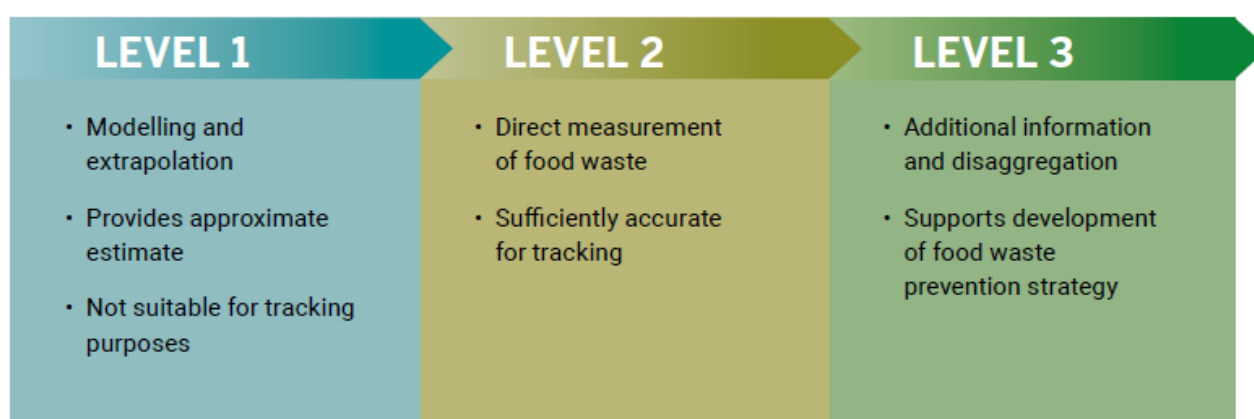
LEVEL 1

- Modelling and extrapolation
- Provides approximate estimate
- Not suitable for tracking purposes

LEVEL 2

- Direct measurement of food waste
- Sufficiently accurate for tracking

LEVEL 3

- Additional information and disaggregation
- Supports development of food waste prevention strategy